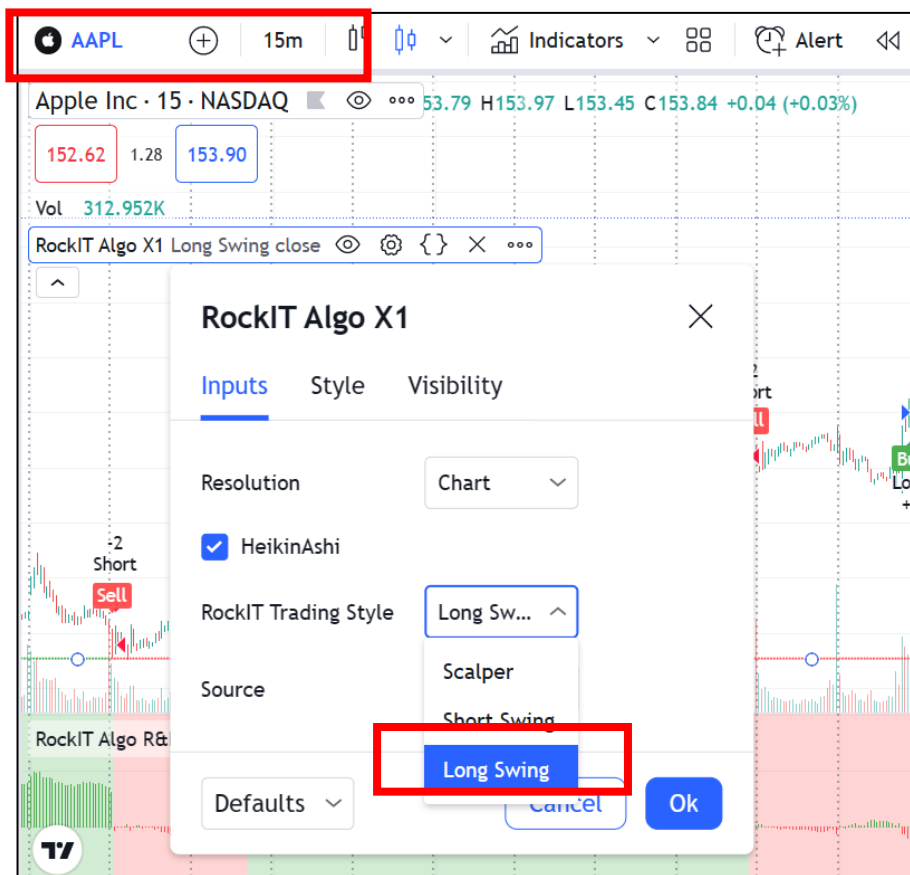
AAPL 15m Indicators Alert

Apple Inc · 15 · NASDAQ 53.79 H153.97 L153.45 C153.84 +0.04 (+0.03%)

152.62 1.28 153.90

Vol 312.952K

RockIT Algo X1 Long Swing close

RockIT Algo X1

Inputs Style Visibility

Resolution Chart

HeikinAshi

RockIT Trading Style Long Sw...

Scalper

Short Swing

Long Swing

Source

-2
Short
Sell

rt
ll

B
Lo

RockIT Algo R&

Defaults Cancel Ok